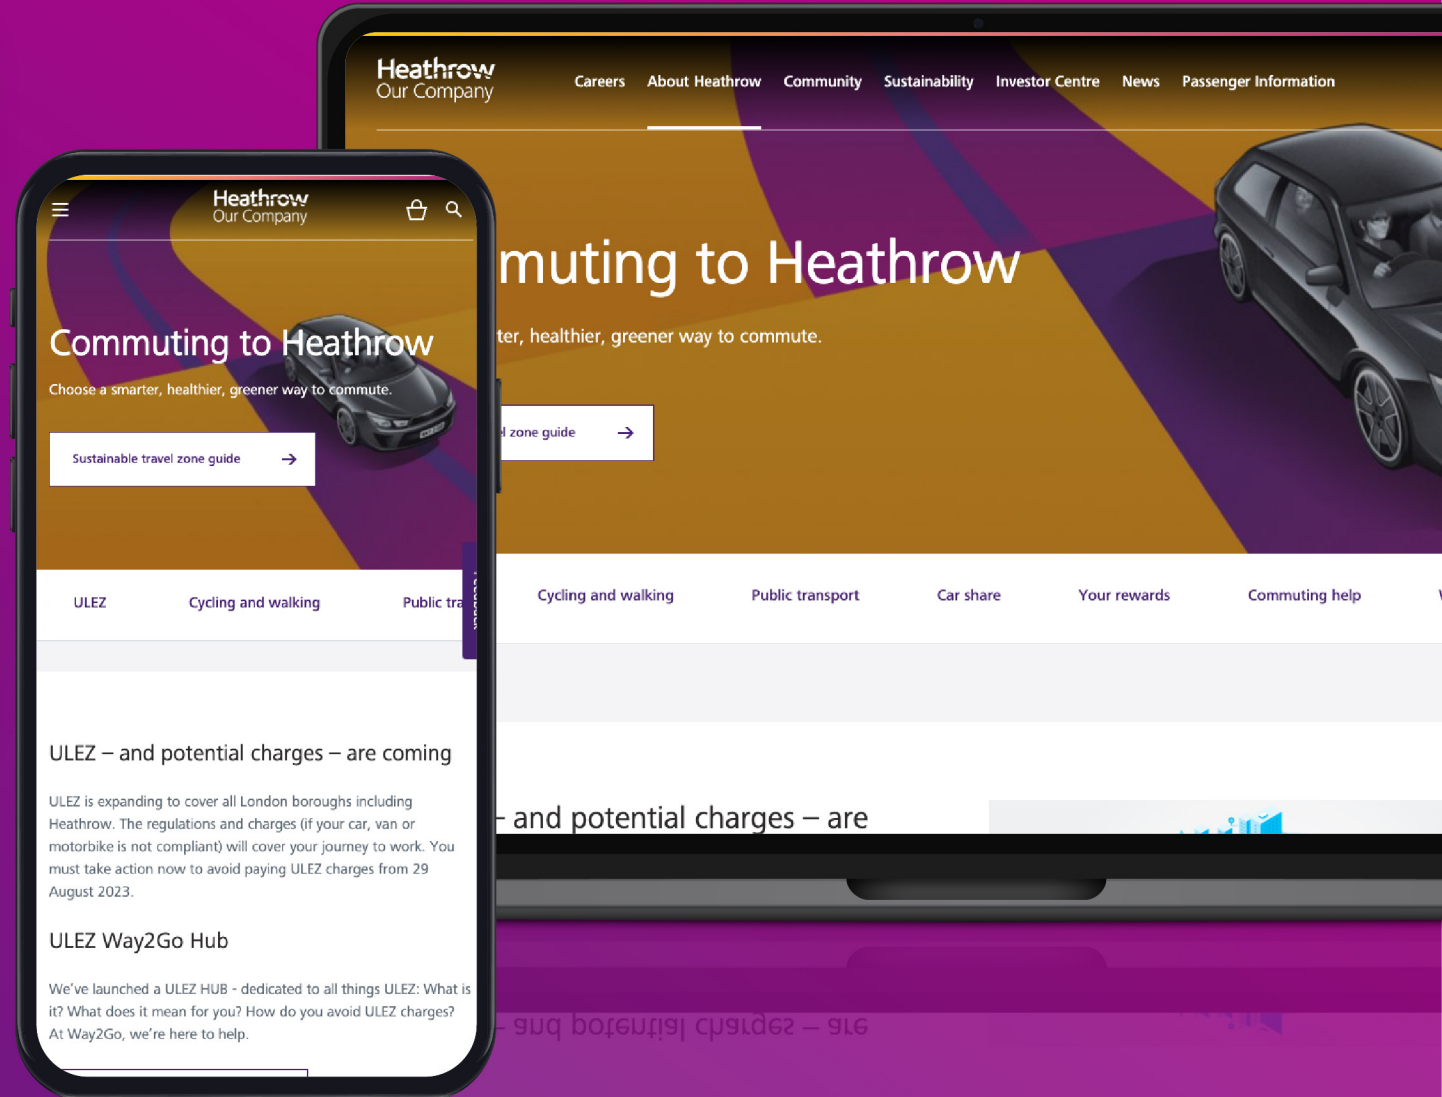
Heathrow
Our Company

Careers About Heathrow Community Sustainability Investor Centre News Passenger Information

muting to Heathrow

ter, healthier, greener way to commute.

l zone guide

Cycling and walking Public transport Car share Your rewards Commuting help

- and potential charges – are

Heathrow
Our Company

Commuting to Heathrow

Choose a smarter, healthier, greener way to commute.

Sustainable travel zone guide

ULEZ Cycling and walking Public tra

ULEZ – and potential charges – are coming

ULEZ is expanding to cover all London boroughs including Heathrow. The regulations and charges (if your car, van or motorbike is not compliant) will cover your journey to work. You must take action now to avoid paying ULEZ charges from 29 August 2023.

ULEZ Way2Go Hub

We've launched a ULEZ HUB - dedicated to all things ULEZ: What is it? What does it mean for you? How do you avoid ULEZ charges? At Way2Go, we're here to help.